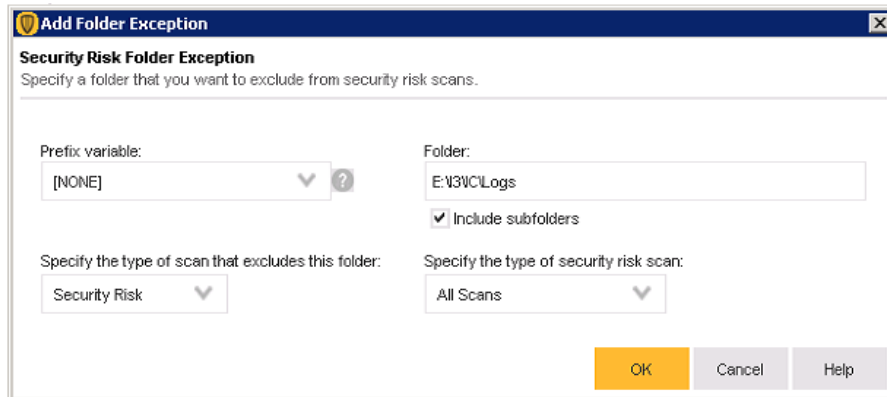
Add Folder Exception

Security Risk Folder Exception
Specify a folder that you want to exclude from security risk scans.

Prefix variable:
[NONE]

Folder:
E:\I3\IC\Logs
Include subfolders

Specify the type of scan that excludes this folder:
Security Risk

Specify the type of security risk scan:
All Scans

OK
Cancel
Help